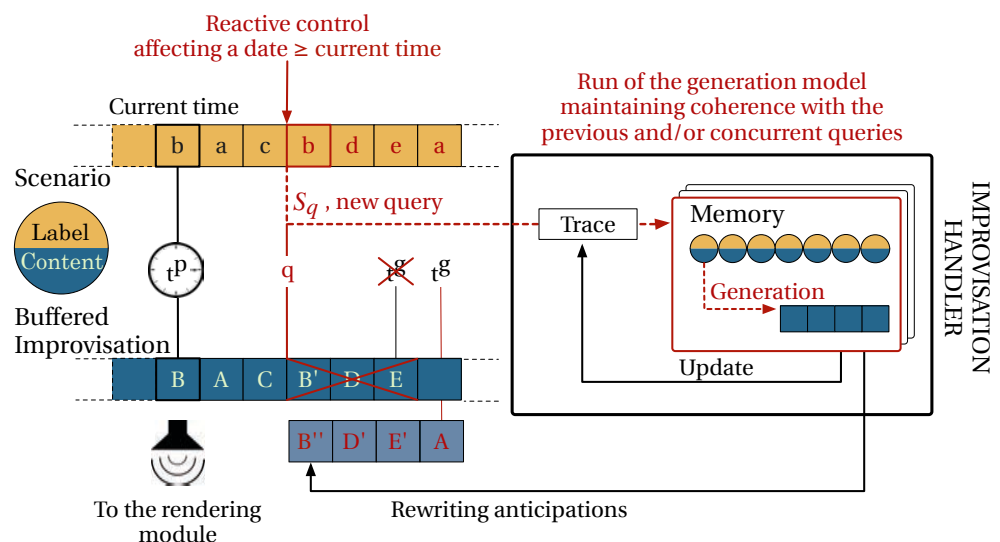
Reactive control
affecting a date ≥ current time

Run of the generation model
maintaining coherence with the
previous and/or concurrent queries

Current time

| b | a | c | b | d | e | a |
|---|---|---|---|---|---|---|

Scenario

Label
Content

$S_q$ , new query

Trace

Memory

Generation

IMPROVISATION
HANDLER

$t^p$

q

$t^g$

$t^g$

Buffered
Improvisation

| B | A | C | B' | D | E | |
|---|---|---|---|---|---|---|

Update

| B'' | D' | E' | A |
|---|---|---|---|

To the rendering
module

Rewriting anticipations